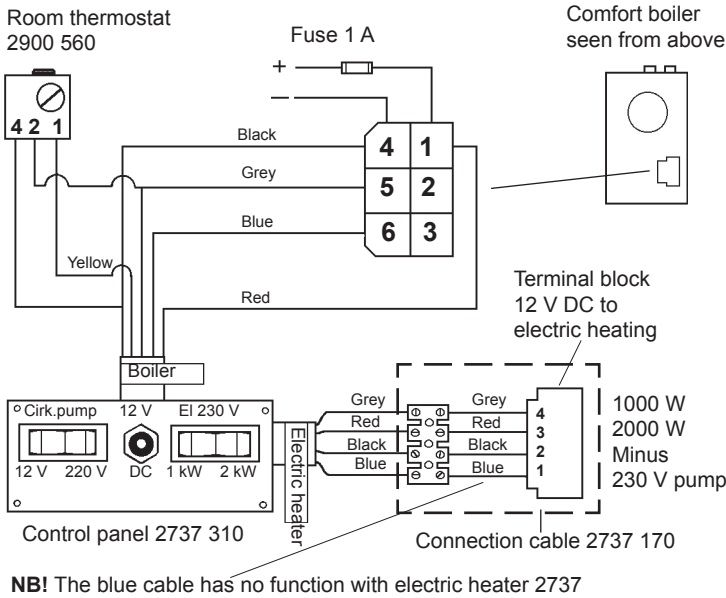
Room thermostat
2900 560

Fuse 1 A

Comfort boiler
seen from above

4 2 1

+
–

Black
Grey
Blue
Yellow
Red

4 1
5 2
6 3

Terminal block
12 V DC to
electric heating

Boiler

Cirk.pump
12 V 220 V

12 V
DC

El 230 V
1 kW 2 kW

Electric heater

Grey
Red
Black
Blue

Grey
Red
Black
Blue

4
3
2
1

1000 W
2000 W
Minus
230 V pump

Control panel 2737 310

Connection cable 2737 170

**NB!** The blue cable has no function with electric heater 2737